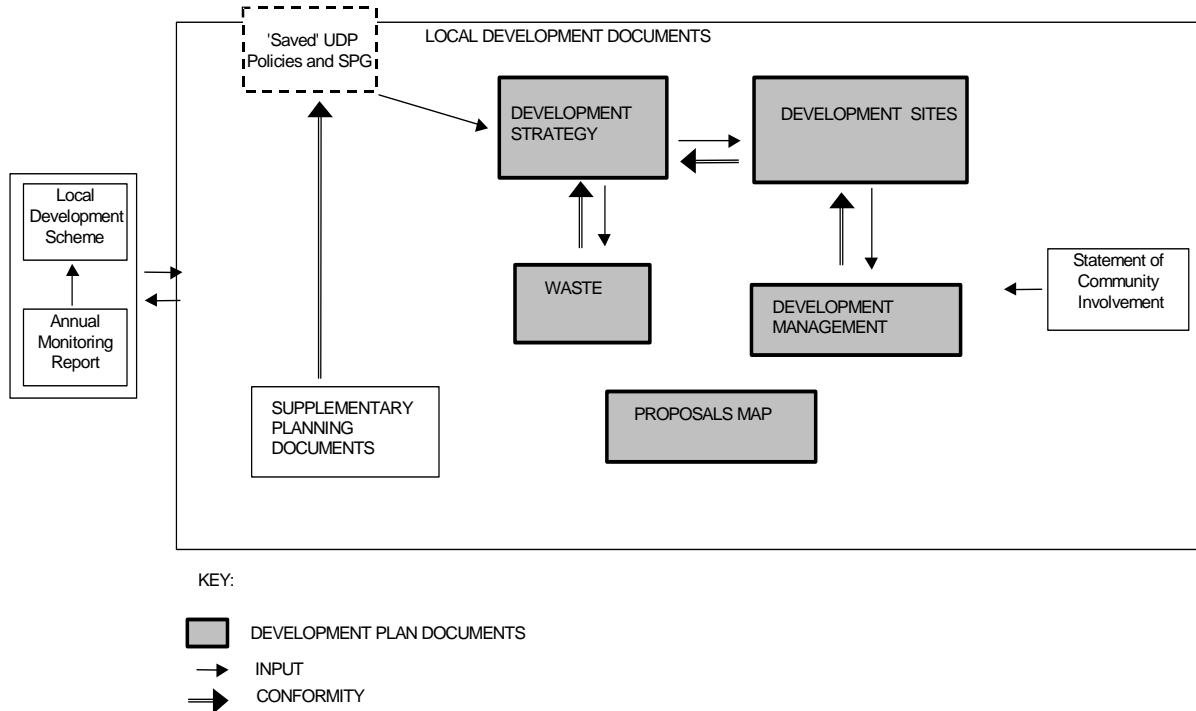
'Saved' UDP Policies and SPG

LOCAL DEVELOPMENT DOCUMENTS

DEVELOPMENT STRATEGY

DEVELOPMENT SITES

Local Development Scheme

Annual Monitoring Report

WASTE

DEVELOPMENT MANAGEMENT

Statement of Community Involvement

SUPPLEMENTARY PLANNING DOCUMENTS

PROPOSALS MAP

KEY:

DEVELOPMENT PLAN DOCUMENTS

INPUT

CONFORMITY